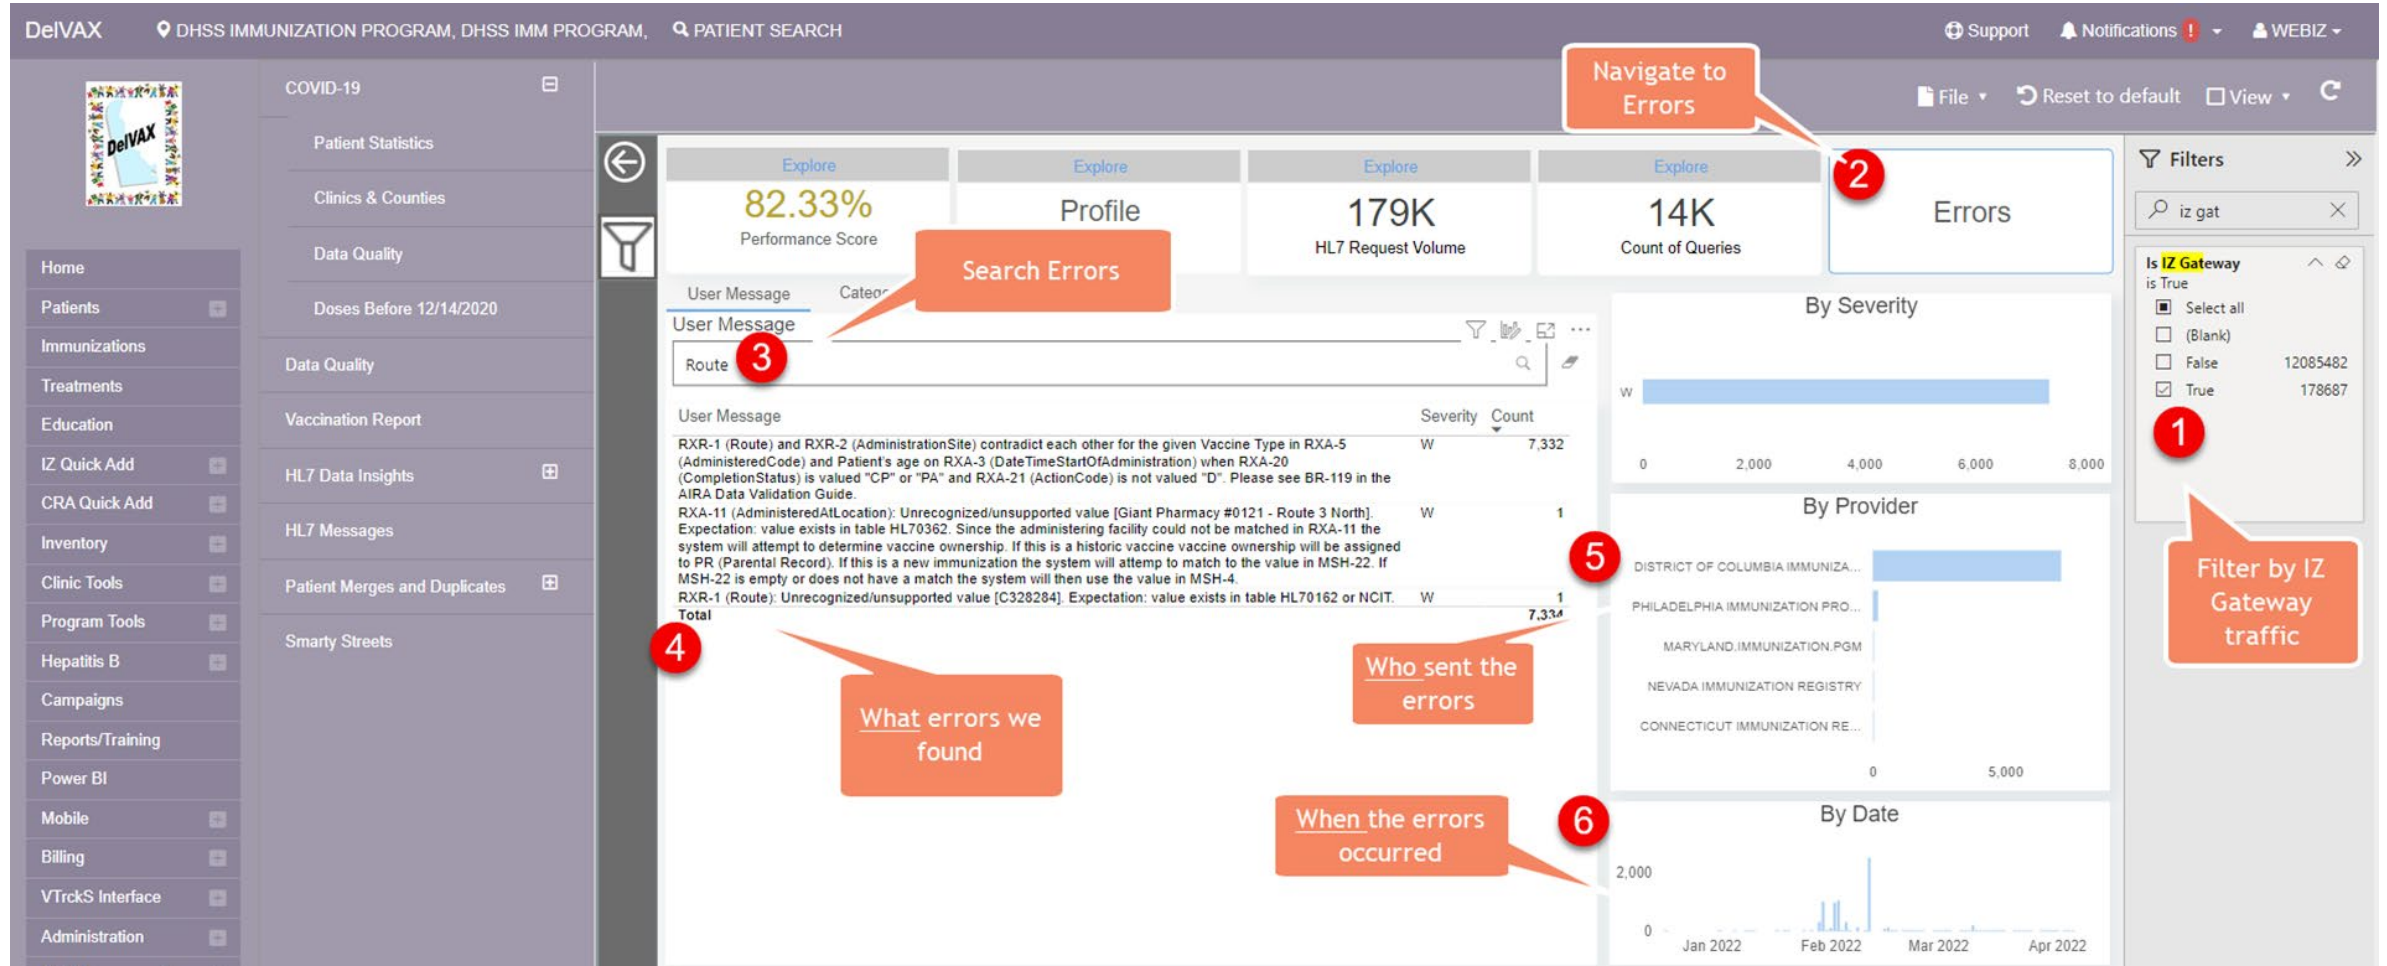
DelVAX DHSS IMMUNIZATION PROGRAM, DHSS IMM PROGRAM, PATIENT SEARCH Support Notifications WEBIZ

DelVAX

Home
Patients
Immunizations
Treatments
Education
IZ Quick Add
CRA Quick Add
Inventory
Clinic Tools
Program Tools
Hepatitis B
Campaigns
Reports/Training
Power BI
Mobile
Billing
VTrckS Interface
Administration

COVID-19
Patient Statistics
Clinics & Counties
Data Quality
Doses Before 12/14/2020
Data Quality
Vaccination Report
HL7 Data Insights
HL7 Messages
Patient Merges and Duplicates
Smarty Streets

Navigate to Errors

File Reset to default View

Explore
82.33%
Performance Score

Explore
Profile

Explore
179K
HL7 Request Volume

Explore
14K
Count of Queries

2
Errors

Filters
iz gat
Is IZ Gateway
is True
Select all
(Blank)
False 12085482
True 178687

1

Filter by IZ Gateway traffic

Search Errors

User Message Categ

User Message
Route 3

| User Message | Severity | Count |
|---|---|---|
| RXR-1 (Route) and RXR-2 (AdministrationSite) contradict each other for the given Vaccine Type in RXA-5 (AdministeredCode) and Patient's age on RXA-3 (DateTimeStartOfAdministration) when RXA-20 (CompletionStatus) is valued "CP" or "PA" and RXA-21 (ActionCode) is not valued "D". Please see BR-119 in the AIRA Data Validation Guide. | W | 7,332 |
| RXA-11 (AdministeredAtLocation): Unrecognized/unsupported value [Giant Pharmacy #0121 - Route 3 North]. Expectation: value exists in table HL70362. Since the administering facility could not be matched in RXA-11 the system will attempt to determine vaccine ownership. If this is a historic vaccine vaccine ownership will be assigned to PR (Parental Record). If this is a new immunization the system will attemp to match to the value in MSH-22. If MSH-22 is empty or does not have a match the system will then use the value in MSH-4. | W | 1 |
| RXR-1 (Route): Unrecognized/unsupported value [C328284]. Expectation: value exists in table HL70162 or NCIT. | W | 1 |
| Total | | 7,334 |

4

What errors we found

By Severity
W
0 2,000 4,000 6,000 8,000

By Provider
5
DISTRICT OF COLUMBIA IMMUNIZA...
PHILADELPHIA IMMUNIZATION PRO...
MARYLAND.IMMUNIZATION.PGM
NEVADA IMMUNIZATION REGISTRY
CONNECTICUT IMMUNIZATION RE...
0 5,000

Who sent the errors

When the errors occurred

6

By Date
2,000
0
Jan 2022 Feb 2022 Mar 2022 Apr 2022